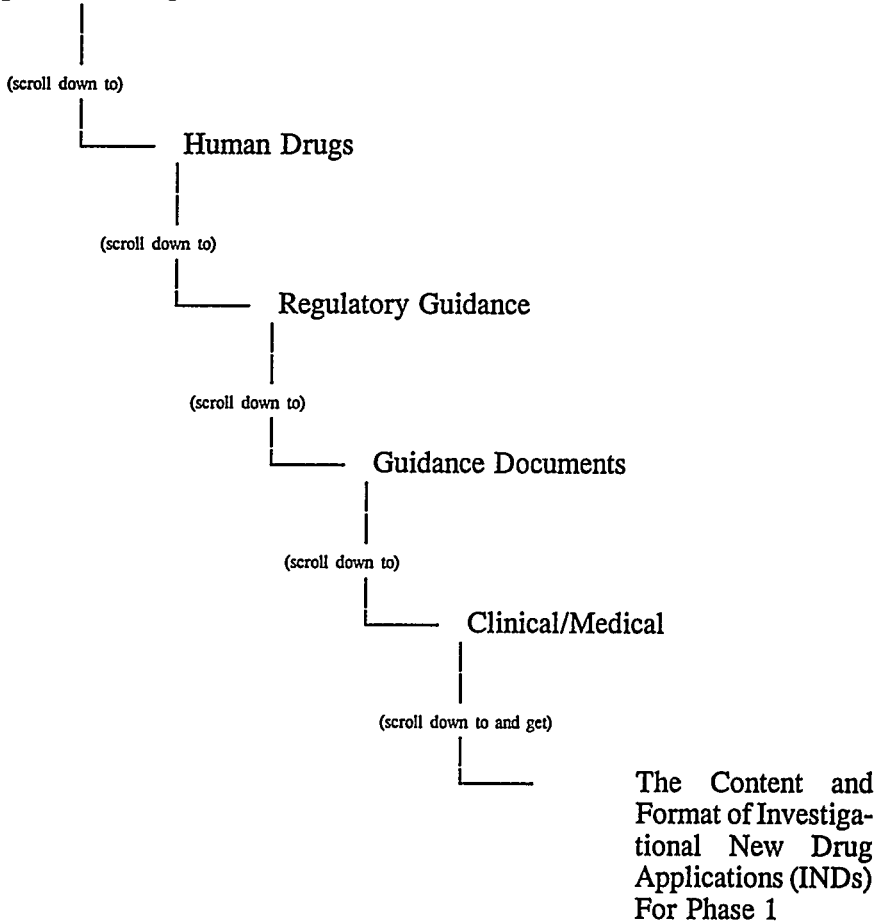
(scroll down to)

Human Drugs

(scroll down to)

Regulatory Guidance

(scroll down to)

Guidance Documents

(scroll down to)

Clinical/Medical

(scroll down to and get)

The Content and Format of Investigational New Drug Applications (INDs) For Phase 1